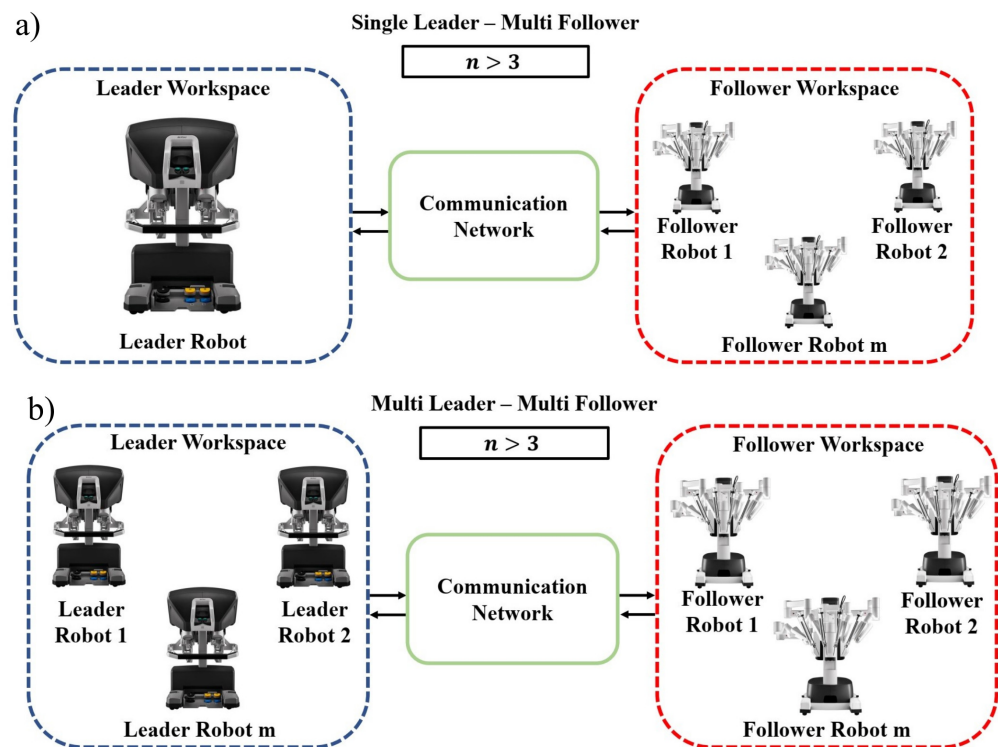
a)

Single Leader – Multi Follower

$n > 3$

Leader Workspace

Leader Robot

Communication Network

Follower Workspace

Follower Robot 1

Follower Robot 2

Follower Robot m

b)

Multi Leader – Multi Follower

$n > 3$

Leader Workspace

Leader Robot 1

Leader Robot 2

Leader Robot m

Communication Network

Follower Workspace

Follower Robot 1

Follower Robot 2

Follower Robot m